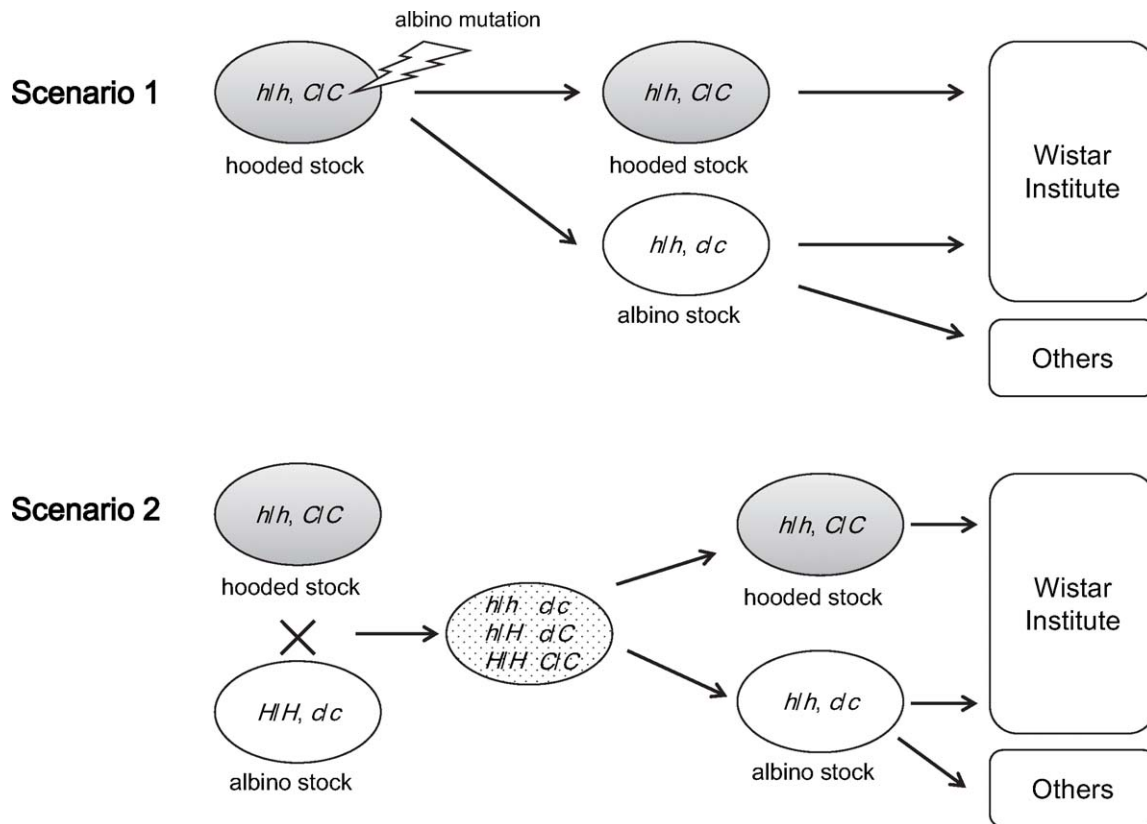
Scenario 1

albino mutation

$h/h$, $C/C$

hooded stock

$h/h$, $C/C$

hooded stock

$h/h$, $c/c$

albino stock

Wistar Institute

Others

Scenario 2

$h/h$, $C/C$

hooded stock

×

$H/H$, $c/c$

albino stock

$h/h$ $c/c$
$h/H$ $c/C$
$H/H$ $C/C$

$h/h$, $C/C$

hooded stock

$h/h$, $c/c$

albino stock

Wistar Institute

Others